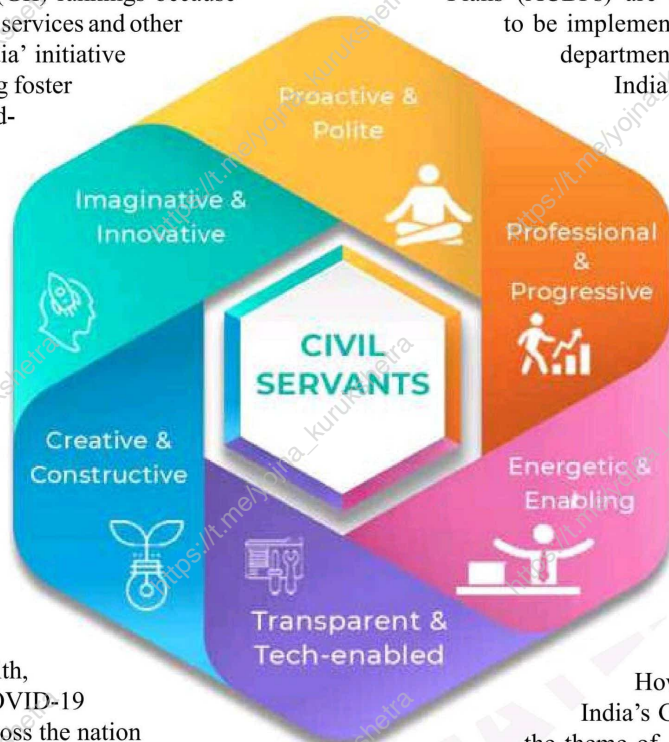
services and other
ia' initiative
g foster
d-

to be implemen
departmen
India

Proactive & Polite

Imaginative & Innovative

Professional & Progressive

CIVIL SERVANTS

Creative & Constructive

Energetic & Enabling

Transparent & Tech-enabled

th,
OVID-19
oss the nation

Hov
India's C
the theme of

https://t.me/yojna_kurukshetra